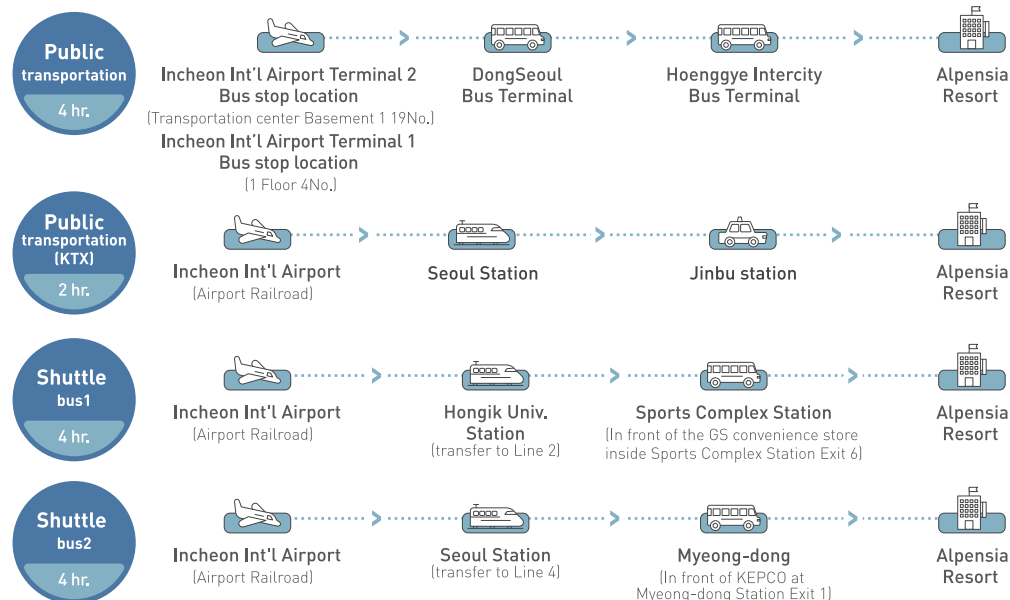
Public transportation
4 hr.

Incheon Int'l Airport Terminal 2
Bus stop location
(Transportation center Basement 1 19No.)
Incheon Int'l Airport Terminal 1
Bus stop location
(1 Floor 4No.)

DongSeoul
Bus Terminal

Hoenggye Intercity
Bus Terminal

Alpensia
Resort

Public transportation (KTX)
2 hr.

Incheon Int'l Airport
(Airport Railroad)

Seoul Station

Jinbu station

Alpensia
Resort

Shuttle bus1
4 hr.

Incheon Int'l Airport
(Airport Railroad)

Hongik Univ.
Station
(transfer to Line 2)

Sports Complex Station
(In front of the GS convenience store inside Sports Complex Station Exit 6)

Alpensia
Resort

Shuttle bus2
4 hr.

Incheon Int'l Airport
(Airport Railroad)

Seoul Station
(transfer to Line 4)

Myeong-dong
(In front of KEPCO at Myeong-dong Station Exit 1)

Alpensia
Resort